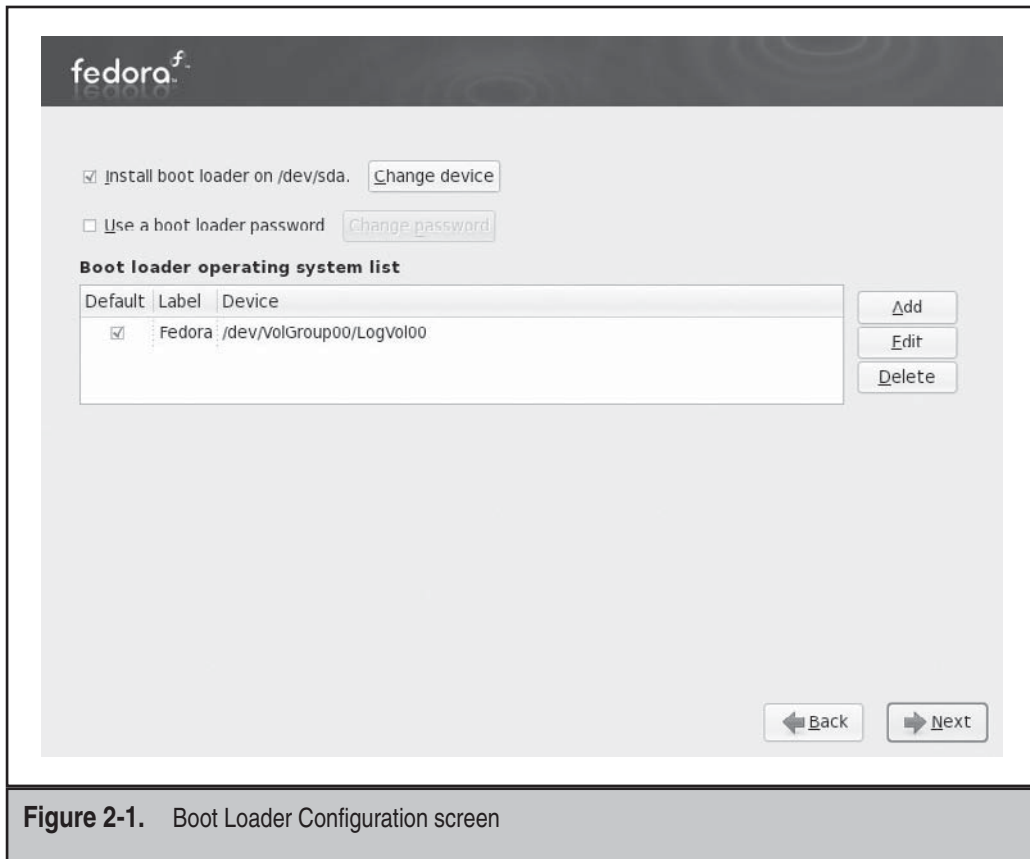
fedora

☑ Install boot loader on /dev/sda. Change device

☐ Use a boot loader password Change password

Boot loader operating system list

| Default | Label | Device |
|---|---|---|
| ☑ | Fedora | /dev/VolGroup00/LogVol00 |

Add

Edit

Delete

Back

Next

Figure 2-1. Boot Loader Configuration screen